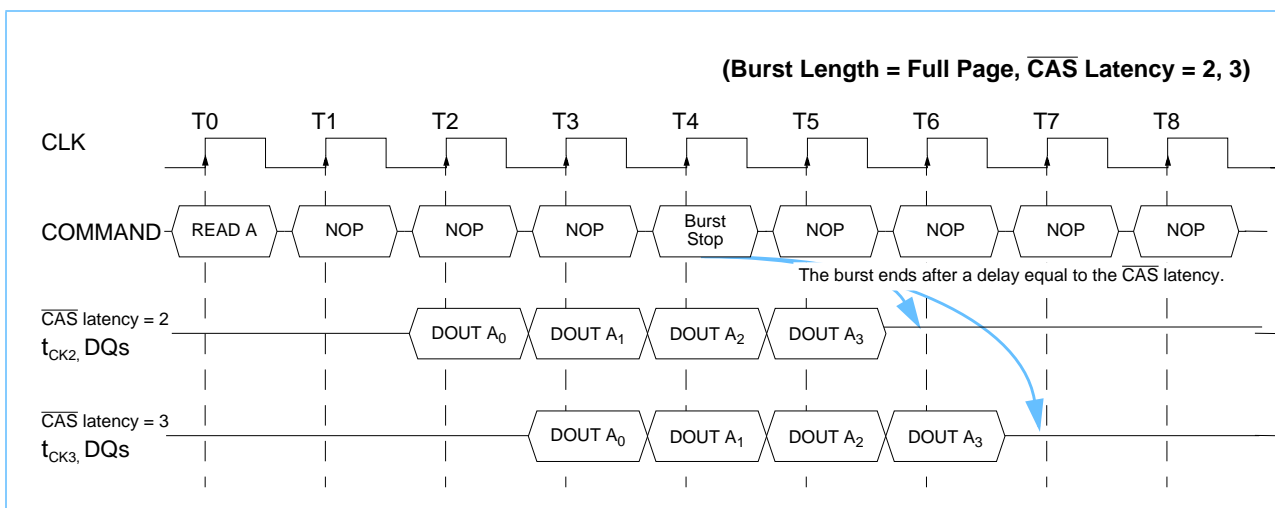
(Burst Length = Full Page, $\overline{\text{CAS}}$ Latency = 2, 3)

T0 T1 T2 T3 T4 T5 T6 T7 T8

CLK

COMMAND READ A NOP NOP NOP Burst Stop NOP NOP NOP NOP

The burst ends after a delay equal to the $\overline{\text{CAS}}$ latency.

$\overline{\text{CAS}}$ latency = 2
$t_{CK2,}$ DQs

DOUT $A_0$ DOUT $A_1$ DOUT $A_2$ DOUT $A_3$

$\overline{\text{CAS}}$ latency = 3
$t_{CK3,}$ DQs

DOUT $A_0$ DOUT $A_1$ DOUT $A_2$ DOUT $A_3$